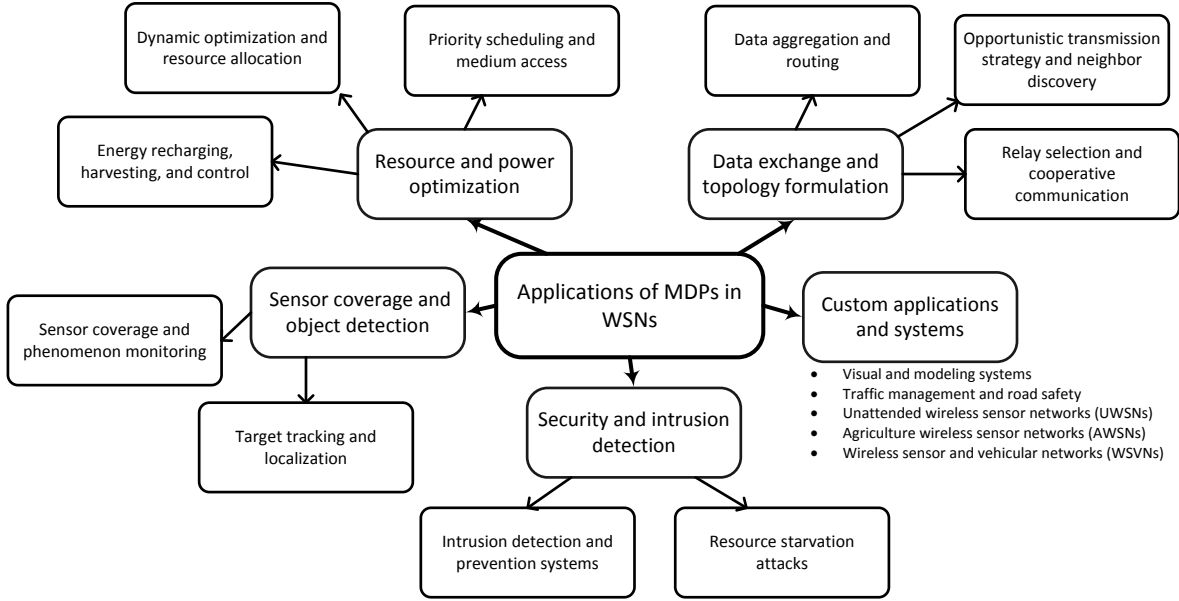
Dynamic optimization and resource allocation

Priority scheduling and medium access

Data aggregation and routing

Opportunistic transmission strategy and neighbor discovery

Energy recharging, harvesting, and control

Resource and power optimization

Data exchange and topology formulation

Relay selection and cooperative communication

Sensor coverage and phenomenon monitoring

Sensor coverage and object detection

Applications of MDPs in WSNs

Custom applications and systems

- Visual and modeling systems
- Traffic management and road safety
- Unattended wireless sensor networks (UWSNs)
- Agriculture wireless sensor networks (AWSNs)
- Wireless sensor and vehicular networks (WSVNs)

Target tracking and localization

Security and intrusion detection

Intrusion detection and prevention systems

Resource starvation attacks